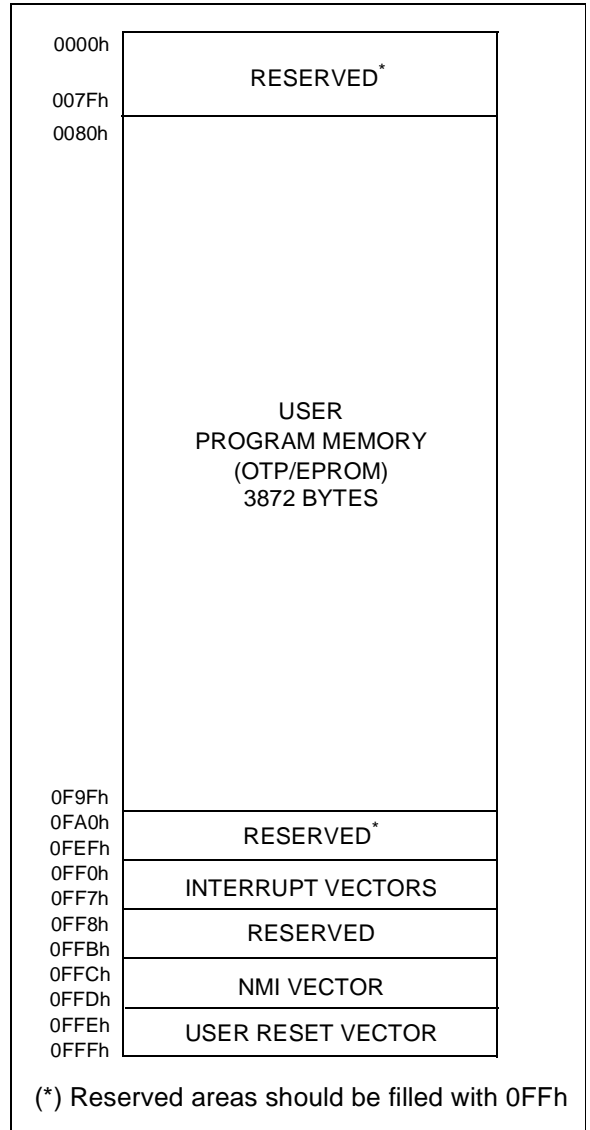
0000h
RESERVED*
007Fh
0080h

USER
PROGRAM MEMORY
(OTP/EPROM)
3872 BYTES

0F9Fh
0FA0h
RESERVED*
0FEFh
0FF0h
INTERRUPT VECTORS
0FF7h
0FF8h
RESERVED
0FFBh
0FFCh
NMI VECTOR
0FFDh
0FFEh
USER RESET VECTOR
0FFFh

(*) Reserved areas should be filled with 0FFh